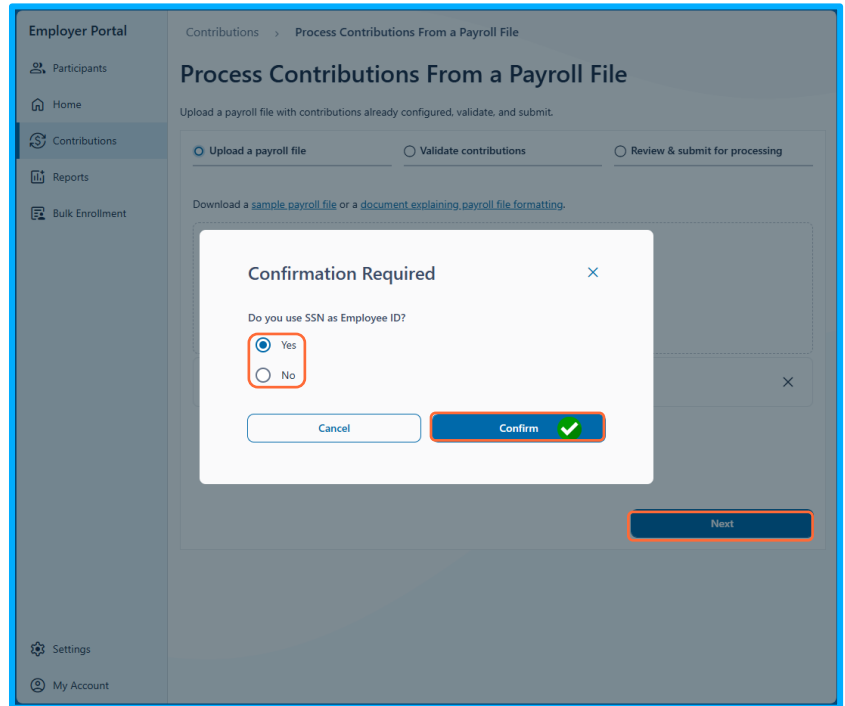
Employer Portal

Participants

Home

Contributions

Reports

Bulk Enrollment

Settings

My Account

Contributions > Process Contributions From a Payroll File

Process Contributions From a Payroll File

Upload a payroll file with contributions already configured, validate, and submit.

Upload a payroll file

Validate contributions

Review & submit for processing

Download a sample payroll file or a document explaining payroll file formatting.

Confirmation Required

×

Do you use SSN as Employee ID?

Yes

No

Cancel

Confirm

×

Next